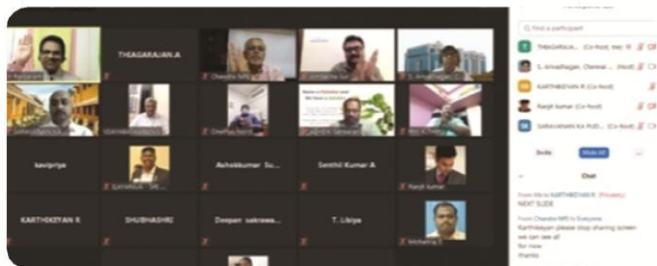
THIAGARAJAN.A

Chandra

kavipriya

Avhekkumar Su...

Senthil Kumar A

Ranjit kumar

KARTHIKEYAN R

SHUBHASHRI

Deepan sakrawa...

T. Libipa

Find a participant

THIAGARAJA... (Co-host, me)

S. Arivazhagan, Chennai... (Host)

KARTHIKEYAN R (Co-host)

Ranjit kumar (Co-host)

SaiBoosh... (Co-host)

Invite

Mute All

...

Chat

From Me to KARTHIKEYAN R (Privately)
NEXT SLIDE

From Chandra NRS to Everyone
Karthikeyan please stop sharing screen
we can see all
for now
thanks